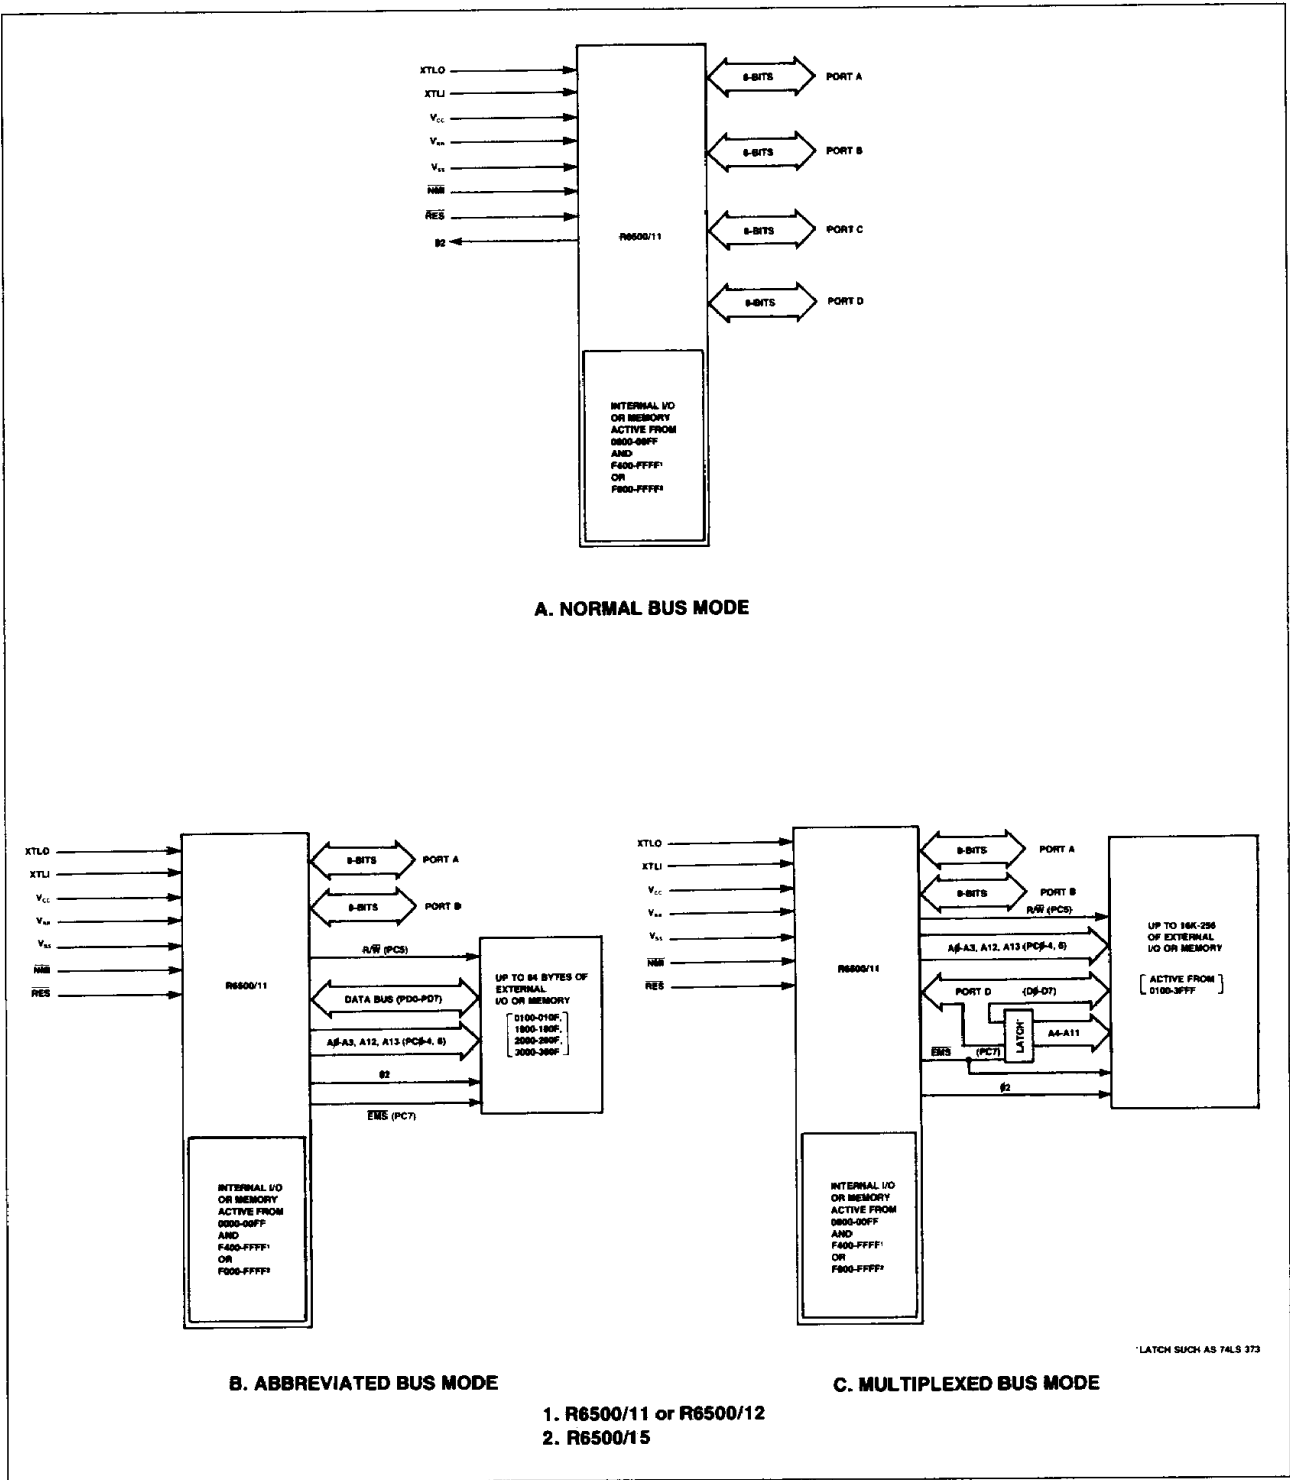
XTLO
XTLI
$V_{CC}$
$V_{RR}$
$V_{SS}$
$\overline{NMI}$
$\overline{RES}$
$\phi 2$

R6500/11

8-BITS PORT A
8-BITS PORT B
8-BITS PORT C
8-BITS PORT D

INTERNAL I/O OR MEMORY ACTIVE FROM 0000-00FF AND F400-FFFF¹ OR F800-FFFF²

A. NORMAL BUS MODE

XTLO
XTLI
$V_{CC}$
$V_{RR}$
$V_{SS}$
$\overline{NMI}$
$\overline{RES}$

R6500/11

8-BITS PORT A
8-BITS PORT B
R/$\overline{W}$ (PC5)
DATA BUS (PD0-PD7)
A$\emptyset$-A3, A12, A13 (PC$\emptyset$-4, 6)
$\phi 2$
$\overline{EMS}$ (PC7)

UP TO 64 BYTES OF EXTERNAL I/O OR MEMORY
[0100-010F, 1000-100F, 2000-200F, 3000-300F]

INTERNAL I/O OR MEMORY ACTIVE FROM 0000-00FF AND F400-FFFF¹ OR F800-FFFF²

XTLO
XTLI
$V_{CC}$
$V_{RR}$
$V_{SS}$
$\overline{NMI}$
$\overline{RES}$

R6500/11

8-BITS PORT A
8-BITS PORT B
R/$\overline{W}$ (PC5)
A$\emptyset$-A3, A12, A13 (PC$\emptyset$-4, 6)
PORT D
(D$\emptyset$-D7)
LATCH*
A4-A11
$\overline{EMS}$
(PC7)
$\phi 2$

UP TO 16K-256 OF EXTERNAL I/O OR MEMORY
[ACTIVE FROM 0100-3FFF]

INTERNAL I/O OR MEMORY ACTIVE FROM 0000-00FF AND F400-FFFF¹ OR F800-FFFF²

*LATCH SUCH AS 74LS 373

B. ABBREVIATED BUS MODE

C. MULTIPLEXED BUS MODE

1. R6500/11 or R6500/12
2. R6500/15